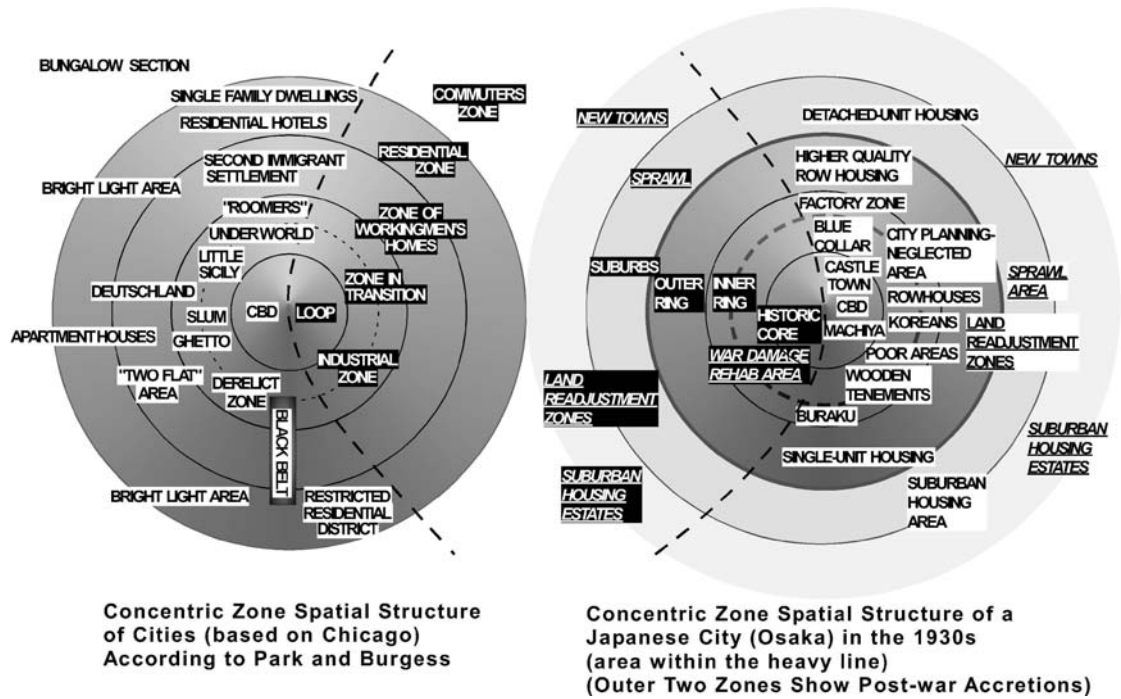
BUNGALOW SECTION

SINGLE FAMILY DWELLINGS

COMMUTERS ZONE

RESIDENTIAL HOTELS

RESIDENTIAL ZONE

SECOND IMMIGRANT SETTLEMENT

BRIGHT LIGHT AREA

"ROOMERS"

ZONE OF WORKINGMEN'S HOMES

UNDER WORLD

LITTLE SICILY

ZONE IN TRANSITION

DEUTSCHLAND

CBD

LOOP

SLUM

APARTMENT HOUSES

GHETTO

INDUSTRIAL ZONE

"TWO FLAT" AREA

DERELICT ZONE

BLACK BELT

BRIGHT LIGHT AREA

RESTRICTED RESIDENTIAL DISTRICT

NEW TOWNS

DETACHED-UNIT HOUSING

NEW TOWNS

SPRAWL

HIGHER QUALITY ROW HOUSING

FACTORY ZONE

BLUE COLLAR

CITY PLANNING-NEGLECTED AREA

SUBURBS

OUTER RING

INNER RING

CASTLE TOWN

SPRAWL AREA

CBD

ROWHOUSES

HISTORIC CORE

MACHIYA

KOREANS

LAND READJUSTMENT ZONES

WAR DAMAGE REHAB AREA

POOR AREAS

LAND READJUSTMENT ZONES

WOODEN TENEMENTS

BURAKU

SUBURBAN HOUSING ESTATES

SINGLE-UNIT HOUSING

SUBURBAN HOUSING ESTATES

SUBURBAN HOUSING AREA

Concentric Zone Spatial Structure of Cities (based on Chicago) According to Park and Burgess

Concentric Zone Spatial Structure of a Japanese City (Osaka) in the 1930s (area within the heavy line) (Outer Two Zones Show Post-war Accretions)